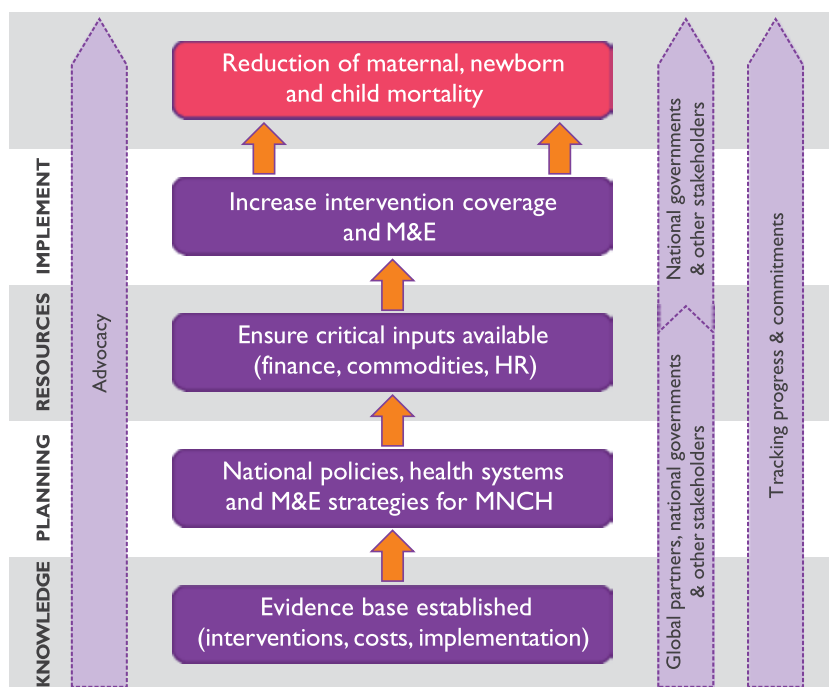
Reduction of maternal, newborn and child mortality

IMPLEMENT

Increase intervention coverage and M&E

RESOURCES

Ensure critical inputs available (finance, commodities, HR)

PLANNING

National policies, health systems and M&E strategies for MNCH

KNOWLEDGE

Evidence base established (interventions, costs, implementation)

Advocacy

National governments & other stakeholders

Global partners, national governments & other stakeholders

Tracking progress & commitments